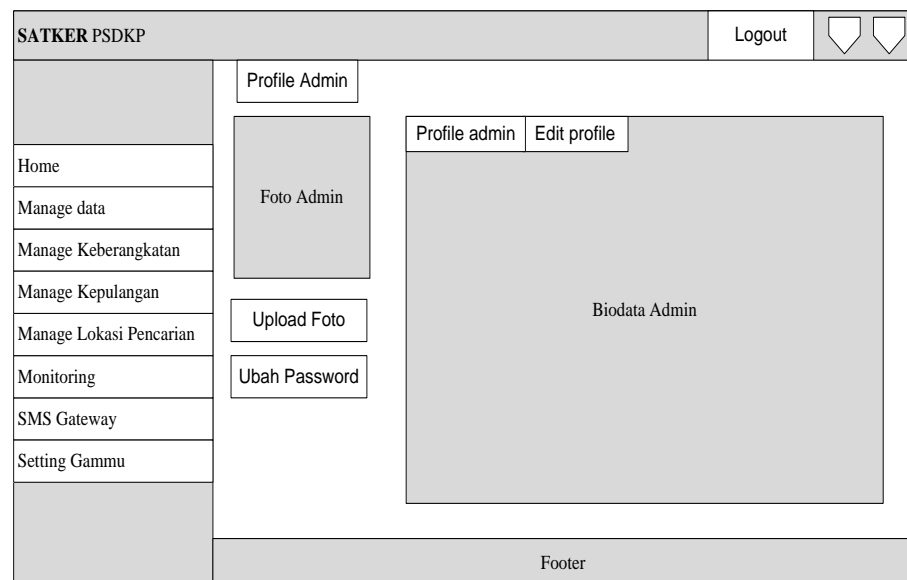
SATKER PSDKP

Logout

Profile Admin

Home
Manage data
Manage Keberangkatan
Manage Kepulangan
Manage Lokasi Pencarian
Monitoring
SMS Gateway
Setting Gammu

Foto Admin

Upload Foto

Ubah Password

Profile admin | Edit profile

Biodata Admin

Footer